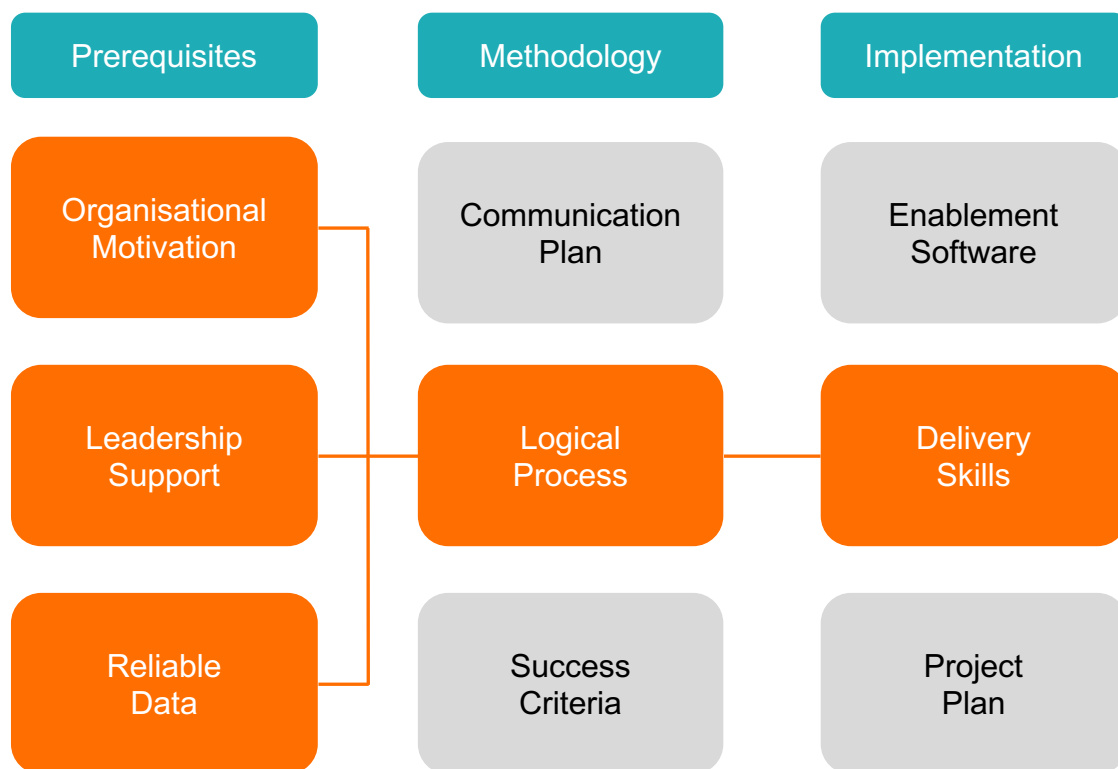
Prerequisites

Methodology

Implementation

Organisational Motivation

Communication Plan

Enablement Software

Leadership Support

Logical Process

Delivery Skills

Reliable Data

Success Criteria

Project Plan